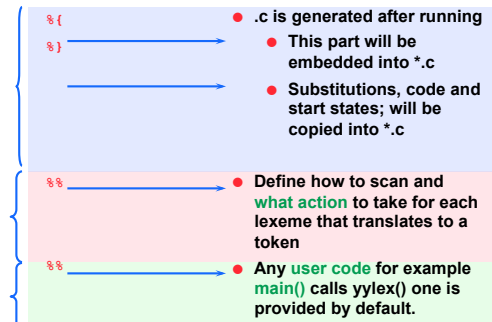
%{
%}

.c is generated after running

This part will be embedded into *.c

Substitutions, code and start states; will be copied into *.c

%%

Define how to scan and what action to take for each lexeme that translates to a token

%%

Any user code for example main() calls yylex() one is provided by default.